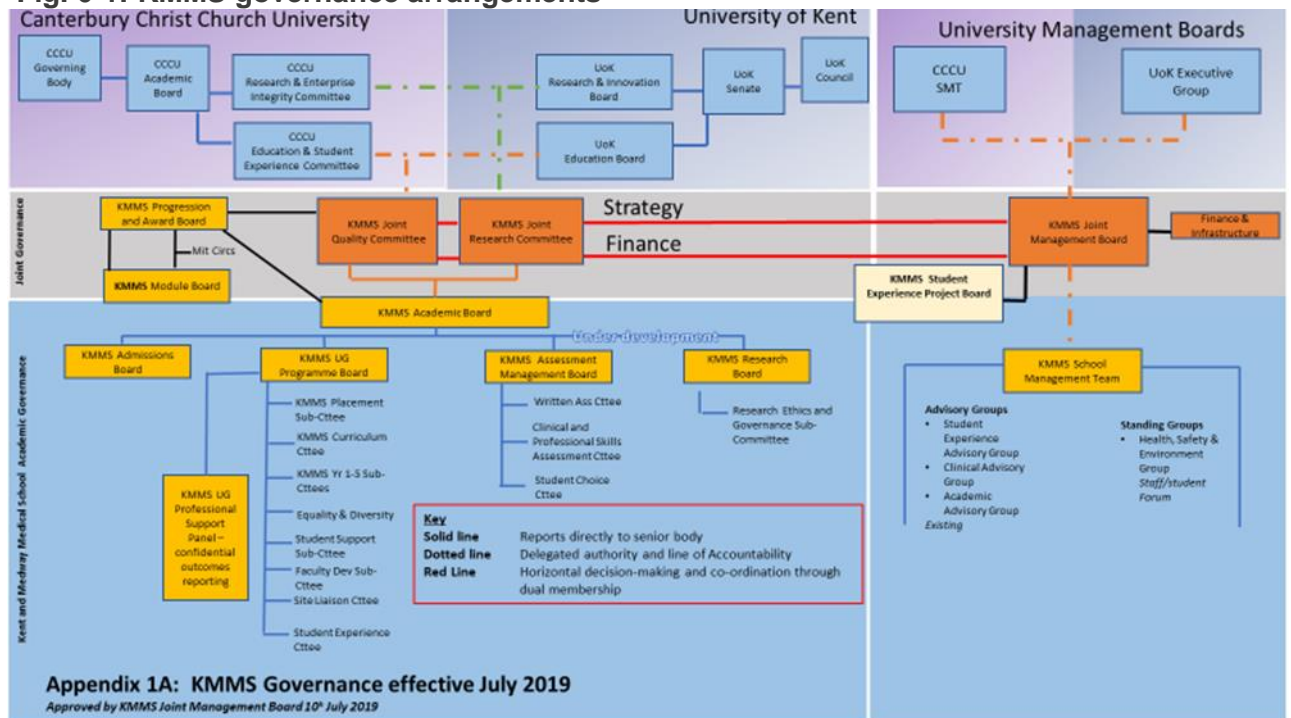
Fig. 6-1. KMMS governance arrangements

Canterbury Christ Church University

University of Kent

University Management Boards

CCCU Governing Body

CCCU Academic Board

CCCU Research & Enterprise Integrity Committee

CCCU Education & Student Experience Committee

UoK Research & Innovation Board

UoK Education Board

UoK Senate

UoK Council

CCCU SMT

UoK Executive Group

Joint Governance

KMMS Progression and Award Board

Mit Circs

KMMS Module Board

KMMS Joint Quality Committee

KMMS Joint Research Committee

Strategy

Finance

KMMS Joint Management Board

Finance & Infrastructure

KMMS Student Experience Project Board

KMMS Academic Board

Kent and Medway Medical School Academic Governance

Under development

KMMS Admissions Board

KMMS UG Programme Board

KMMS Placement Sub-Cttee

KMMS Curriculum Cttee

KMMS Yr 1-5 Sub-Cttees

Equality & Diversity

Student Support Sub-Cttee

Faculty Dev Sub-Cttee

Site Liaison Cttee

Student Experience Cttee

KMMS UG Professional Support Panel – confidential outcomes reporting

KMMS Assessment Management Board

Written Ass Cttee

Clinical and Professional Skills Assessment Cttee

Student Choice Cttee

KMMS Research Board

Research Ethics and Governance Sub-Committee

KMMS School Management Team

Advisory Groups
• Student Experience Advisory Group
• Clinical Advisory Group
• Academic Advisory Group
Existing

Standing Groups
• Health, Safety & Environment Group
Staff/student Forum

Key
Solid line Reports directly to senior body
Dotted line Delegated authority and line of Accountability
Red Line Horizontal decision-making and co-ordination through dual membership

Appendix 1A: KMMS Governance effective July 2019
Approved by KMMS Joint Management Board 10th July 2019